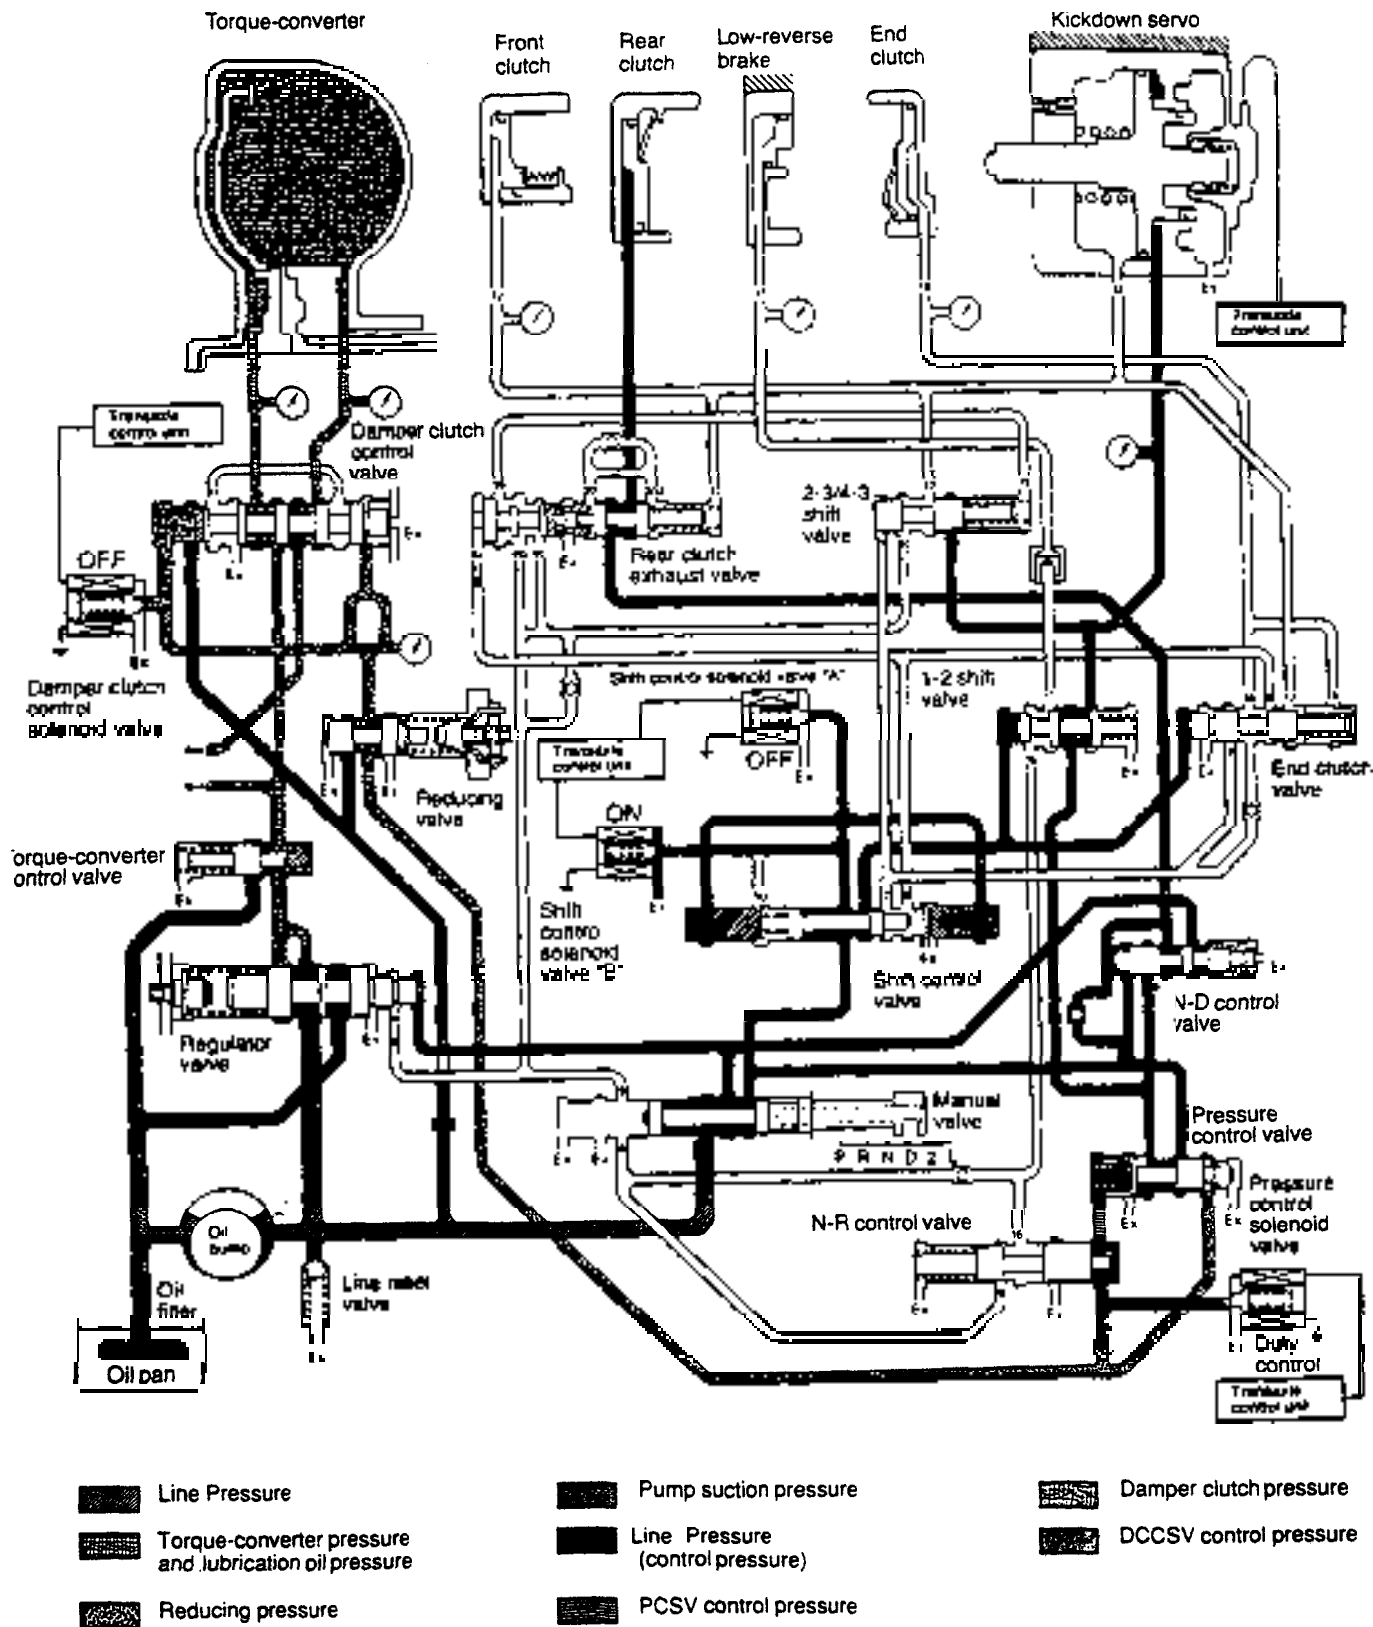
Torque-converter

Front clutch

Rear clutch

Low-reverse brake

End clutch

Kickdown servo

Transaxle control unit

Transaxle control unit

Damper clutch control valve

OFF

Ex

Damper clutch control solenoid valve

Rear clutch exhaust valve

2-3/4-3 shift valve

Shift control solenoid valve "A"

1-2 shift valve

Transaxle control unit

OFF

Reducing valve

End clutch valve

orque-converter ontrol valve

ON

Shift control solenoid valve "B"

Shift control valve

N-D control valve

Regulator valve

Manual valve

P R N D 2 L

Pressure control valve

N-R control valve

Pressure control solenoid valve

Oil pump

Oil filter

Line relief valve

Duty control

Oil pan

Transaxle control unit

Line Pressure

Torque-converter pressure and lubrication oil pressure

Reducing pressure

Pump suction pressure

Line Pressure (control pressure)

PCSV control pressure

Damper clutch pressure

DCCSV control pressure